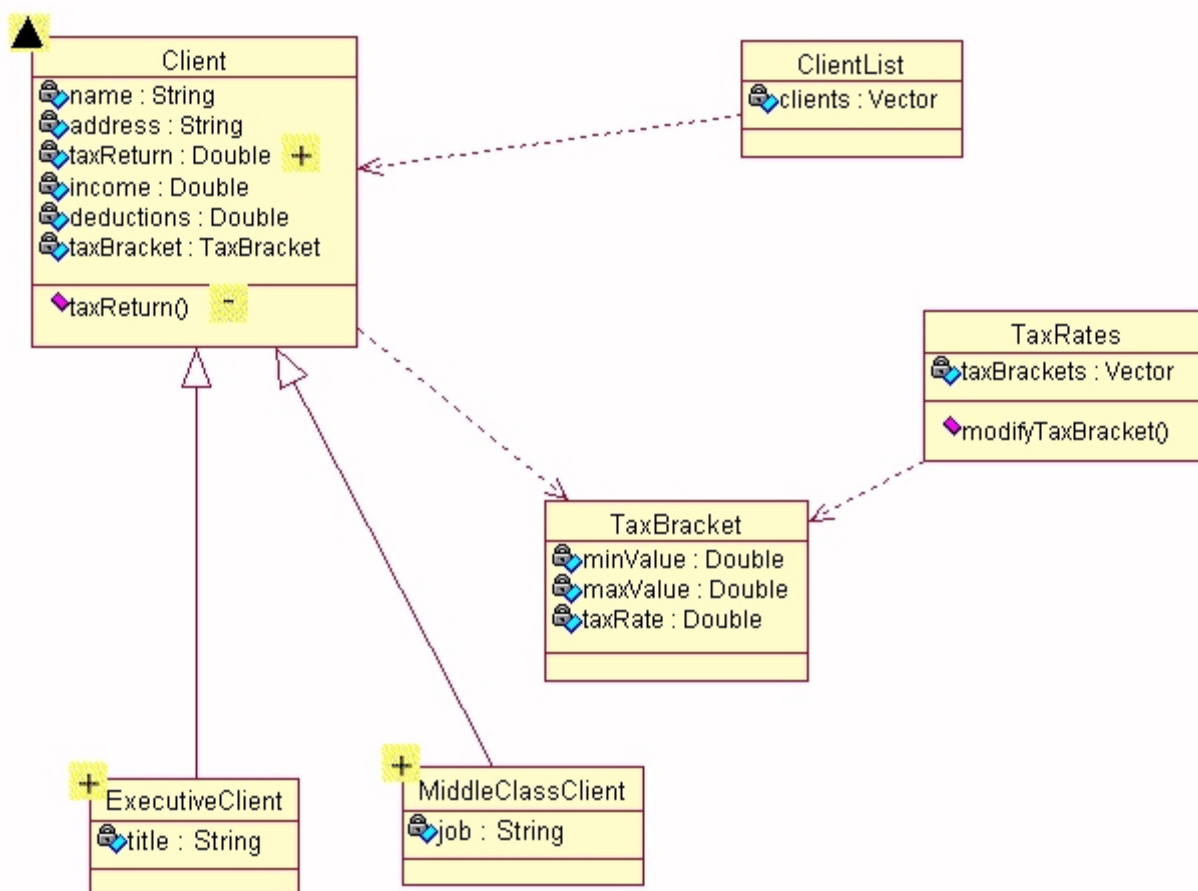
Client
name : String
address : String
taxReturn : Double +
income : Double
deductions : Double
taxBracket : TaxBracket
taxReturn() -

ClientList
clients : Vector

TaxRates
taxBrackets : Vector
modifyTaxBracket()

TaxBracket
minValue : Double
maxValue : Double
taxRate : Double

+ ExecutiveClient
title : String

+ MiddleClassClient
job : String